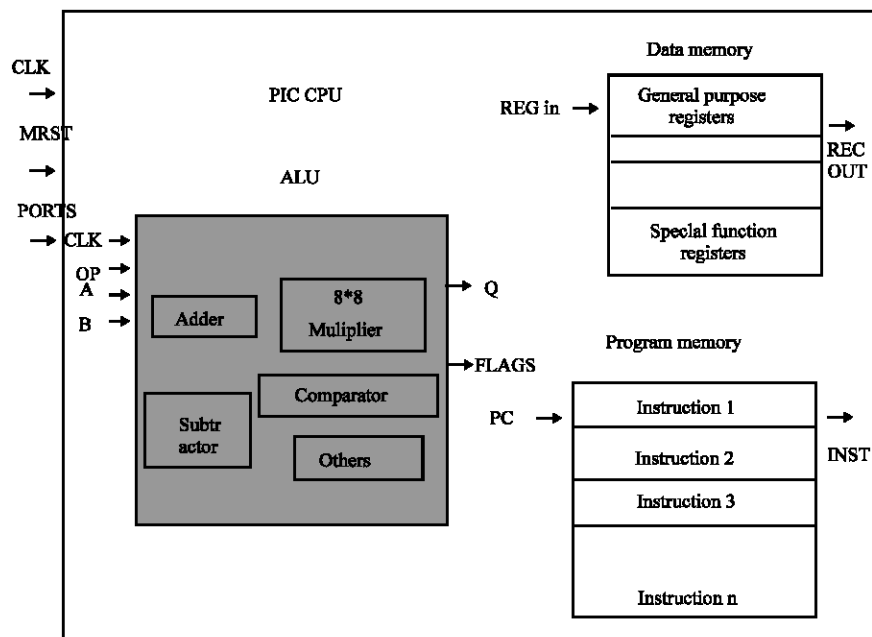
CLK

MRST

PORTS

PIC CPU

ALU

CLK

OP

A

B

Adder

8*8
Muliplier

Q

FLAGS

Subtr
actor

Comparator

Others

Data memory

REG in

General purpose registers

Speclal function registers

REC OUT

Program memory

PC

Instruction 1

Instruction 2

Instruction 3

Instruction n

INST